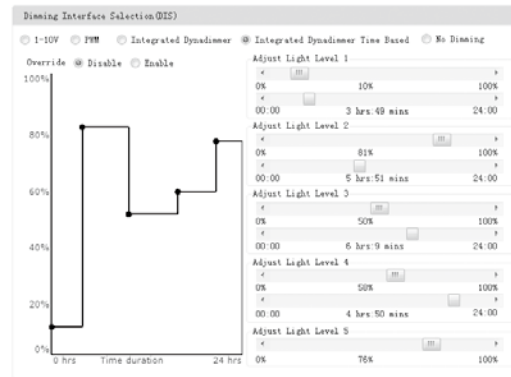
Dimming Interface Selection(DIS)

1-10V PWM Integrated Dynadimmer Integrated Dynadimmer Time Based No Dimming

Override Disable Enable

100%
80%
60%
40%
20%
0%
0 hrs Time duration 24 hrs

Adjust Light Level 1
0% 10% 100%
00:00 3 hrs:49 mins 24:00

Adjust Light Level 2
0% 81% 100%
00:00 5 hrs:51 mins 24:00

Adjust Light Level 3
0% 50% 100%
00:00 6 hrs:9 mins 24:00

Adjust Light Level 4
0% 58% 100%
00:00 4 hrs:50 mins 24:00

Adjust Light Level 5
0% 76% 100%